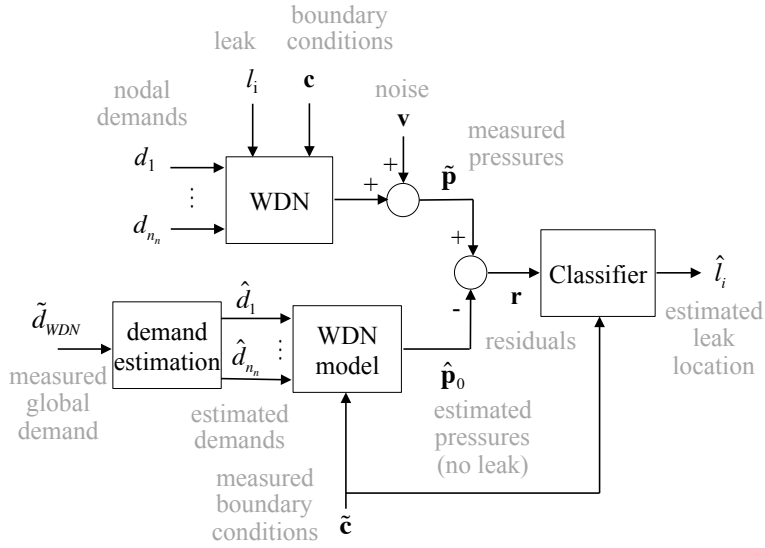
boundary conditions

leak

$l_i$

$\mathbf{c}$

nodal demands

noise

$\mathbf{v}$

measured pressures

$d_1$

$\vdots$

$d_{n_n}$

WDN

+

+

$\tilde{\mathbf{p}}$

+

$\tilde{d}_{WDN}$

demand estimation

$\hat{d}_1$

$\vdots$

$\hat{d}_{n_n}$

WDN model

-

$\mathbf{r}$

Classifier

$\hat{l}_i$

estimated leak location

residuals

measured global demand

estimated demands

$\hat{\mathbf{p}}_0$

estimated pressures (no leak)

measured boundary conditions

$\tilde{\mathbf{c}}$